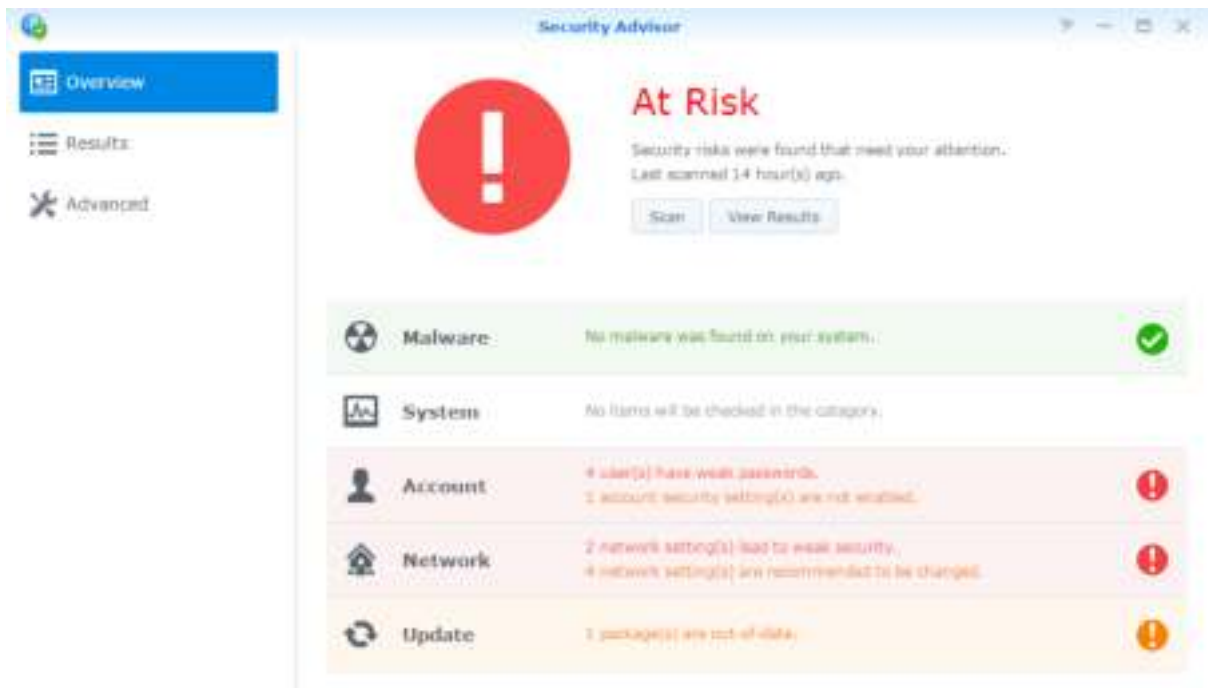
Security Advisor

Overview

Results

Advanced

At Risk

Security risks were found that need your attention.
Last scanned 14 hour(s) ago.

Scan

View Results

Malware
No malware was found on your system.

System
No items will be checked in the category.

Account
4 user(s) have weak passwords.
1 account security setting(s) are not enabled.

Network
2 network setting(s) lead to weak security.
4 network setting(s) are recommended to be changed.

Update
1 package(s) are out of date.